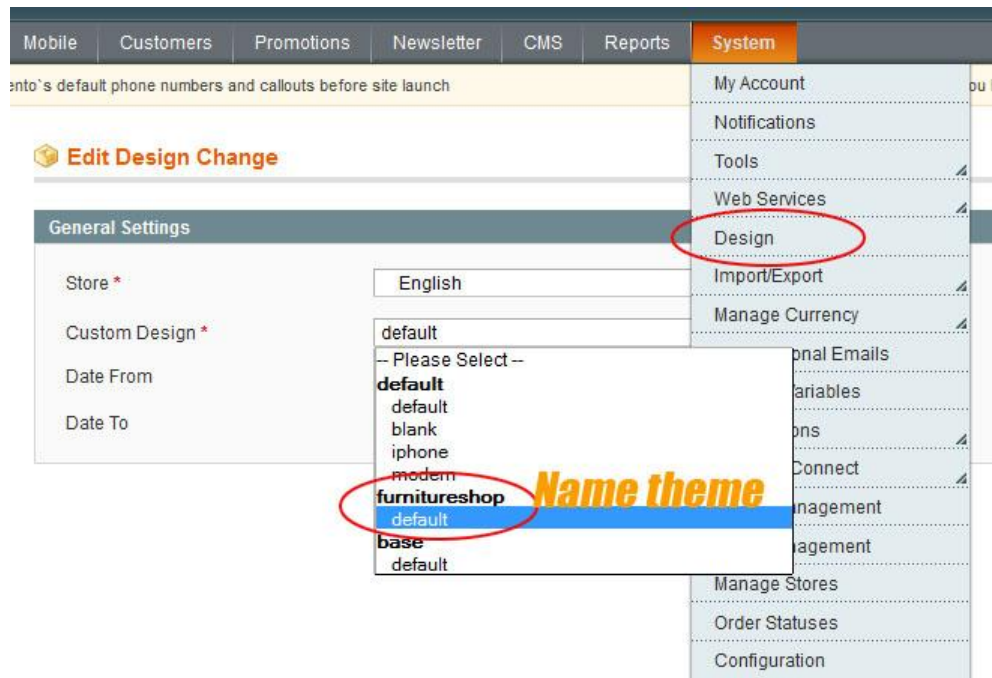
Mobile Customers Promotions Newsletter CMS Reports System

ento`s default phone numbers and callouts before site launch

ou

Edit Design Change

General Settings

Store *

English

Custom Design *

default

Date From

Date To

-- Please Select --
default
default
blank
iphone
modern
furnitureshop
default
base
default

Name theme

My Account
Notifications
Tools
Web Services
Design
Import/Export
Manage Currency
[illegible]onal Emails
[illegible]ariables
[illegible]ons
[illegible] Connect
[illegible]nagement
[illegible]agement
Manage Stores
Order Statuses
Configuration